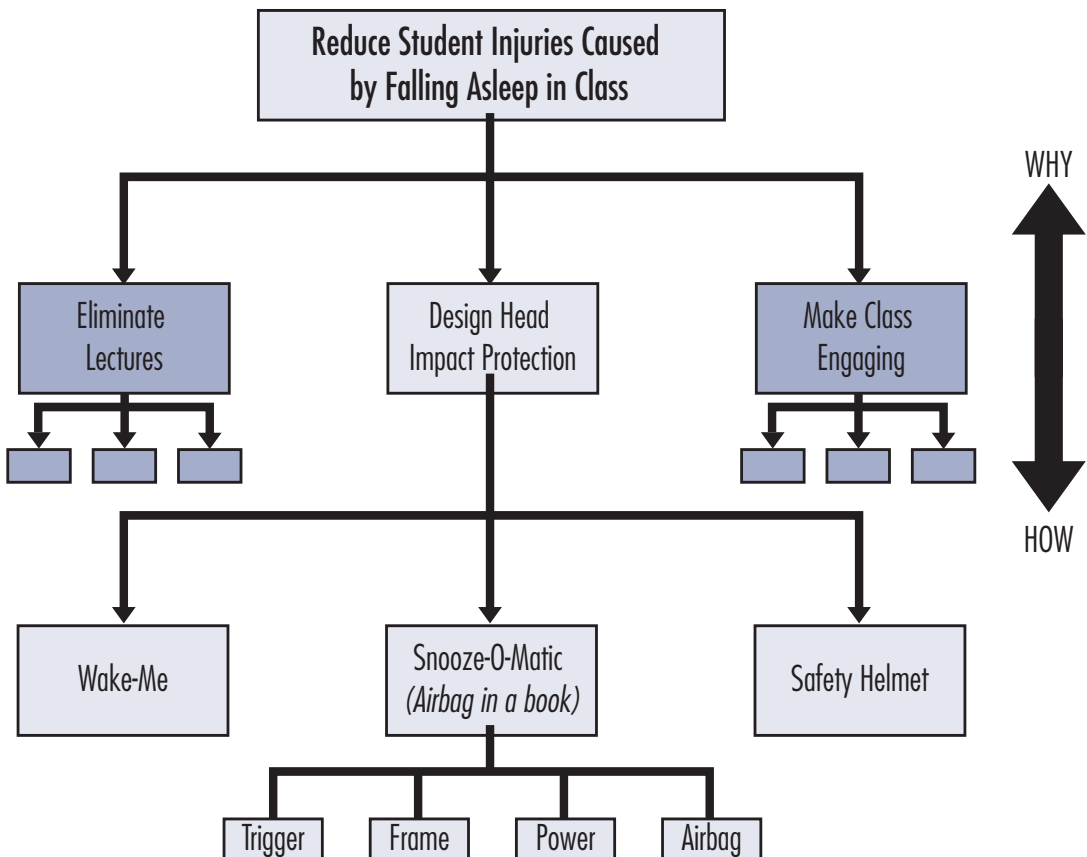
Reduce Student Injuries Caused by Falling Asleep in Class

WHY

HOW

Eliminate Lectures

Design Head Impact Protection

Make Class Engaging

Wake-Me

Snooze-O-Matic
*(Airbag in a book)*

Safety Helmet

Trigger

Frame

Power

Airbag